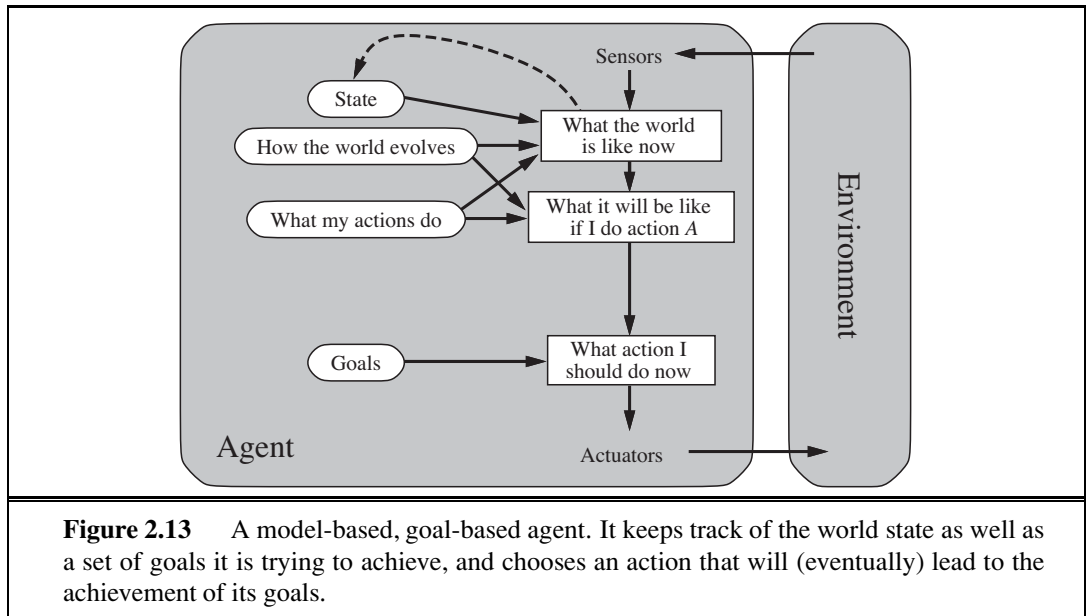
Sensors

State

What the world is like now

How the world evolves

What my actions do

What it will be like if I do action *A*

Environment

Goals

What action I should do now

Agent

Actuators

**Figure 2.13** A model-based, goal-based agent. It keeps track of the world state as well as a set of goals it is trying to achieve, and chooses an action that will (eventually) lead to the achievement of its goals.